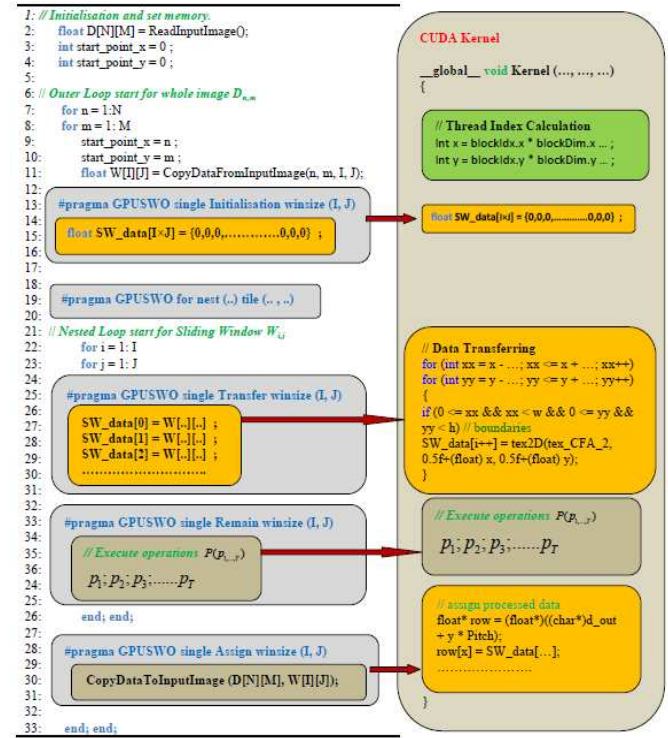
1: // Initialisation and set memory.
2: float D[N][M] = ReadInputImage();
3: int start_point_x = 0 ;
4: int start_point_y = 0 ;
5:
6: // Outer Loop start for whole image $D_{n,m}$
7: for n = 1:N
8: for m = 1: M
9: start_point_x = n ;
10: start_point_y = m ;
11: float W[I][J] = CopyDataFromInputImage(n, m, I, J);
12:
13: #pragma GPUSWO single Initialisation winsize (I, J)
14:
15: float SW_data[I×J] = {0,0,0,…………0,0,0} ;
16:
17:
18:
19: #pragma GPUSWO for nest (..) tile (.., ..)
20:
21: // Nested Loop start for Sliding Window $W_{i,j}$
22: for i = 1: I
23: for j = 1: J
24:
25: #pragma GPUSWO single Transfer winsize (I, J)
26:
27: SW_data[0] = W[..][..] ;
28: SW_data[1] = W[..][..] ;
29: SW_data[2] = W[..][..] ;
30: ……………………..
31:
32:
33: #pragma GPUSWO single Remain winsize (I, J)
34:
35: // Execute operations $P(p_{1...T})$
36: $p_1; p_2; p_3; ......p_T$
24:
25:
26: end; end;
27:
28: #pragma GPUSWO single Assign winsize (I, J)
29:
30: CopyDataToInputImage (D[N][M], W[I][J]);
31:
32:
33: end; end;

CUDA Kernel

__global__ void Kernel (…, …, …)
{

// Thread Index Calculation
Int x = blockIdx.x * blockDim.x … ;
Int y = blockIdx.y * blockDim.y … ;

float SW_data[I×J] = {0,0,0,…………0,0,0} ;

// Data Transferring
for (int xx = x - …; xx <= x + …; xx++)
for (int yy = y - …; yy <= y + …; yy++)
{
if (0 <= xx && xx < w && 0 <= yy && yy < h) // boundaries
SW_data[i++] = tex2D(tex_CFA_2, 0.5f+(float) x, 0.5f+(float) y);
}

// Execute operations $P(p_{1...T})$
$p_1; p_2; p_3; ......p_T$

// assign processed data
float* row = (float*)((char*)d_out + y * Pitch);
row[x] = SW_data[…];
……………………
}